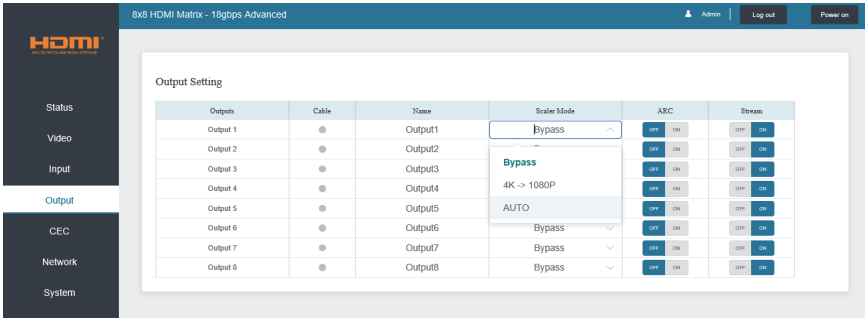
8x8 HDMI Matrix - 18gbps Advanced

Admin | Log out | Power on

HDMI
HIGH-DEFINITION MULTIMEDIA INTERFACE

Status
Video
Input
Output
CEC
Network
System

Output Setting

| Outputs | Cable | Name | Scaler Mode | ARC | Stream |
|---|---|---|---|---|---|
| Output 1 | | Output1 | Bypass | OFF ON | OFF ON |
| Output 2 | | Output2 | | OFF ON | OFF ON |
| Output 3 | | Output3 | | OFF ON | OFF ON |
| Output 4 | | Output4 | | OFF ON | OFF ON |
| Output 5 | | Output5 | | OFF ON | OFF ON |
| Output 6 | | Output6 | Bypass | OFF ON | OFF ON |
| Output 7 | | Output7 | Bypass | OFF ON | OFF ON |
| Output 8 | | Output8 | Bypass | OFF ON | OFF ON |

Bypass
4K -> 1080P
AUTO